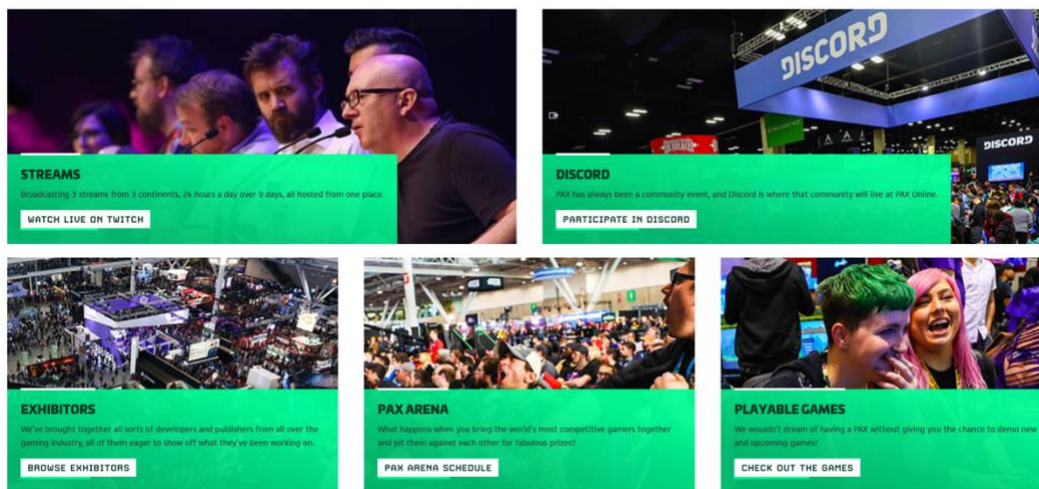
STREAMS

Broadcasting 3 streams from 3 continents, 24 hours a day over 9 days, all hosted from one place.

WATCH LIVE ON TWITCH

DISCORD

DISCORD

DISCORD

PAX has always been a community event, and Discord is where that community will live at PAX Online.

PARTICIPATE IN DISCORD

EXHIBITORS

We've brought together all sorts of developers and publishers from all over the gaming industry, all of them eager to show off what they've been working on.

BROWSE EXHIBITORS

PAX ARENA

What happens when you bring the world's most competitive gamers together and pit them against each other for fabulous prizes?

PAX ARENA SCHEDULE

PLAYABLE GAMES

We wouldn't dream of having a PAX without giving you the chance to demo new and upcoming games!

CHECK OUT THE GAMES